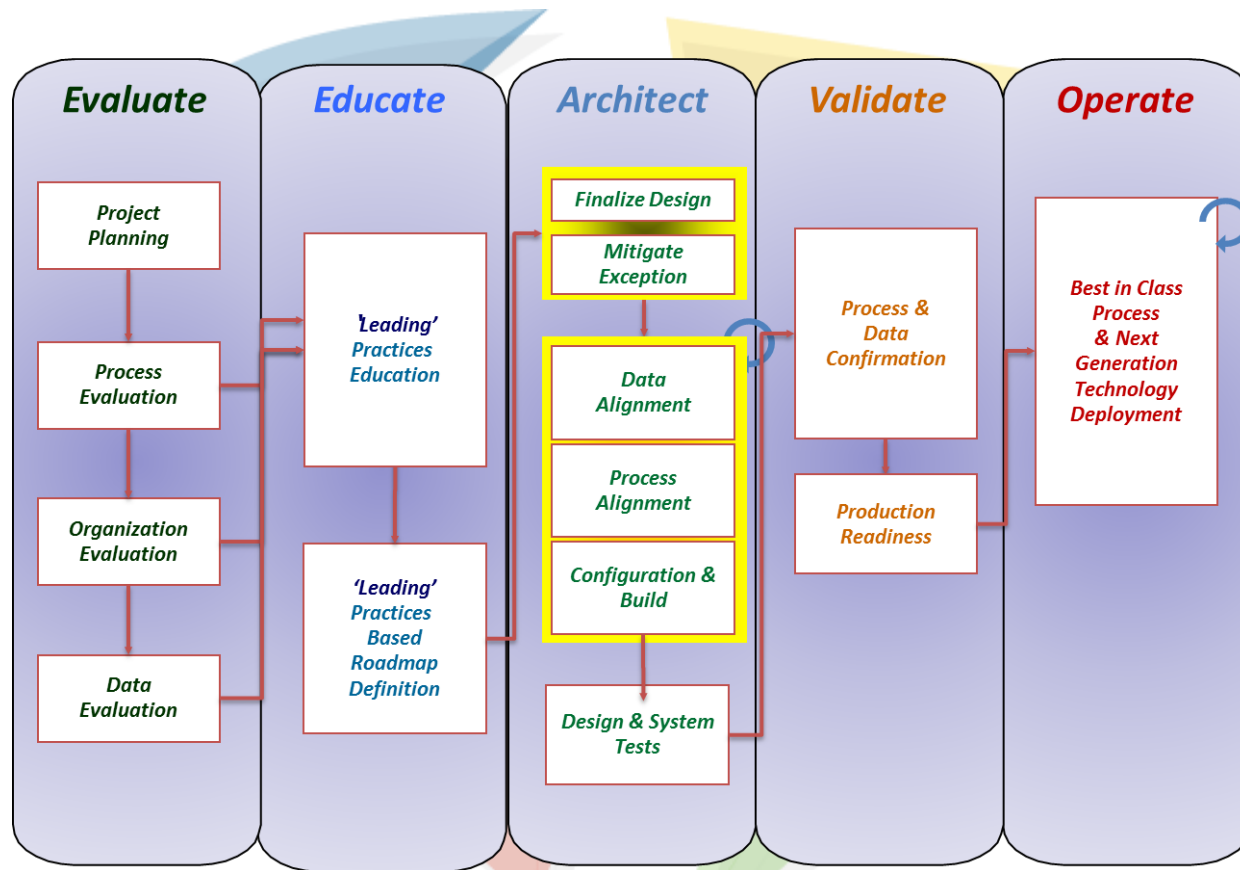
Evaluate

Project Planning

Process Evaluation

Organization Evaluation

Data Evaluation

Educate

'Leading' Practices Education

'Leading' Practices Based Roadmap Definition

Architect

Finalize Design

Mitigate Exception

Data Alignment

Process Alignment

Configuration & Build

Design & System Tests

Validate

Process & Data Confirmation

Production Readiness

Operate

Best in Class Process & Next Generation Technology Deployment